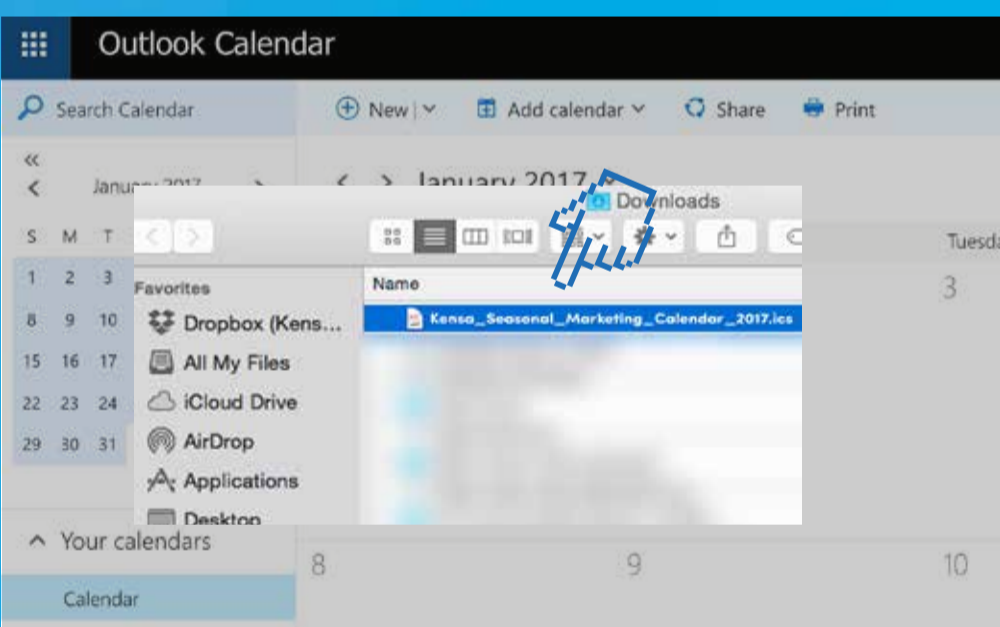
Outlook Calendar

Search Calendar

New | Add calendar Share Print

«

January 2017

January 2017

S M T

1 2 3

8 9 10

15 16 17

22 23 24

29 30 31

Downloads

Favorites

Dropbox (Kens...

All My Files

iCloud Drive

AirDrop

Applications

Desktop

Name

Kensa_Seasonal_Marketing_Calendar_2017.ics

Tuesda

3

Your calendars

Calendar

8

9

10